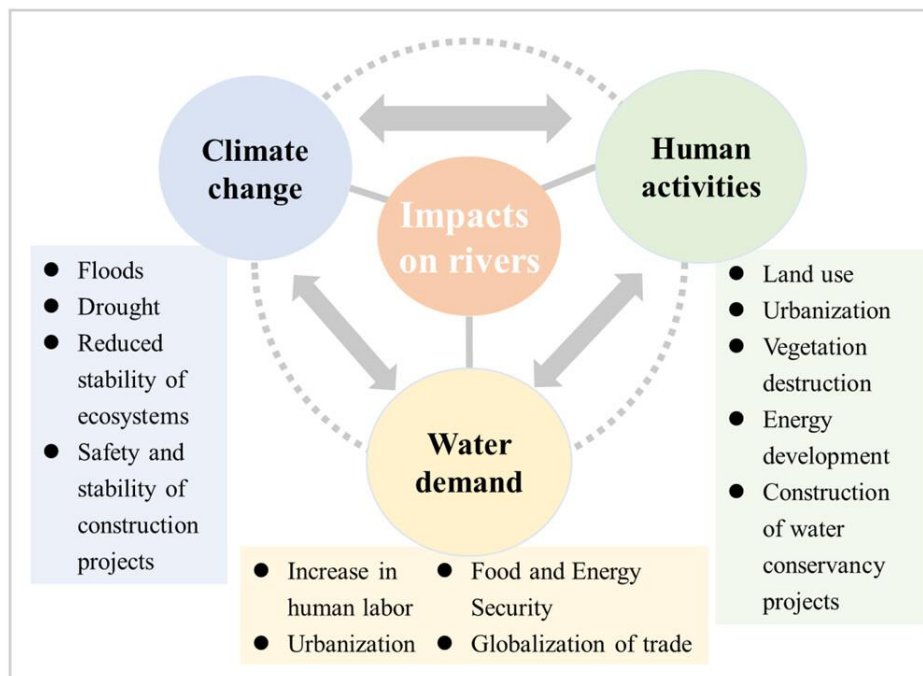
Climate change

Human activities

Impacts on rivers

Water demand

- Floods
- Drought
- Reduced stability of ecosystems
- Safety and stability of construction projects

- Land use
- Urbanization
- Vegetation destruction
- Energy development
- Construction of water conservancy projects

- Increase in human labor
- Urbanization
- Food and Energy Security
- Globalization of trade